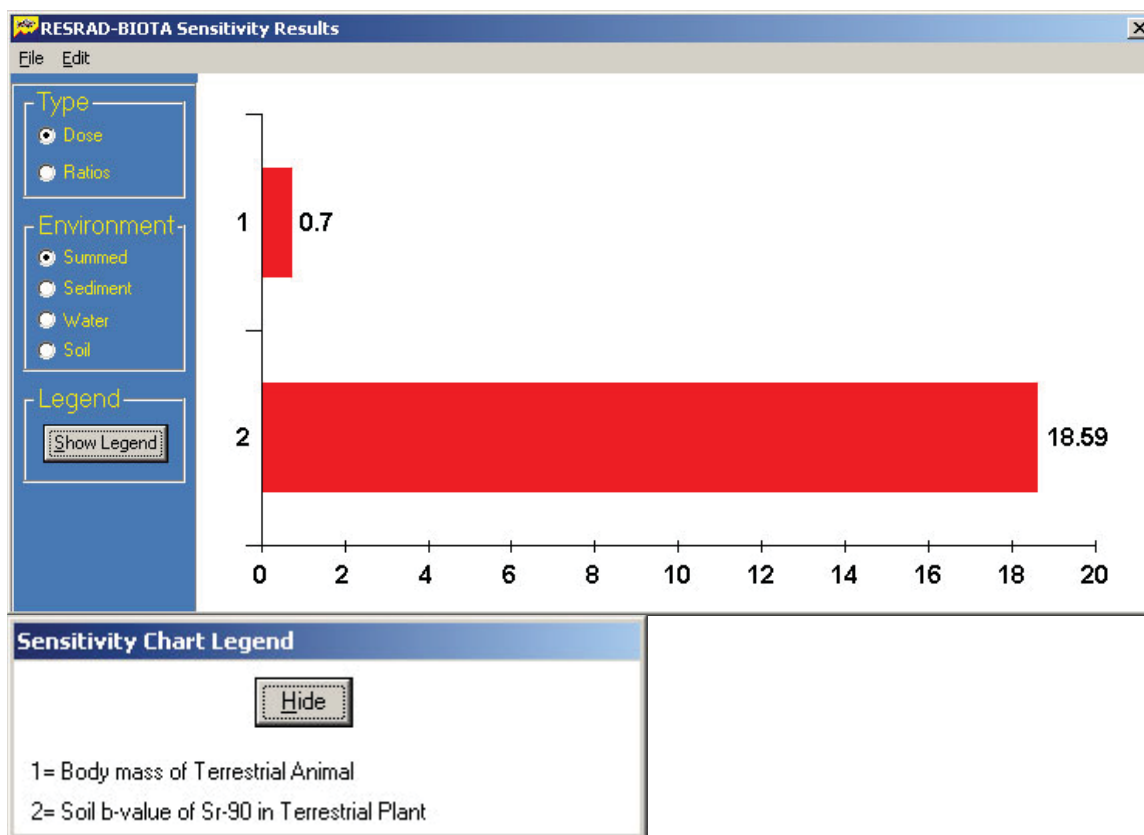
RESRAD-BIOTA Sensitivity Results

File Edit

Type
Dose
Ratios

Environment
Summed
Sediment
Water
Soil

Legend
Show Legend

1 0.7

2 18.59

0 2 4 6 8 10 12 14 16 18 20

Sensitivity Chart Legend

Hide

1= Body mass of Terrestrial Animal

2= Soil b-value of Sr-90 in Terrestrial Plant